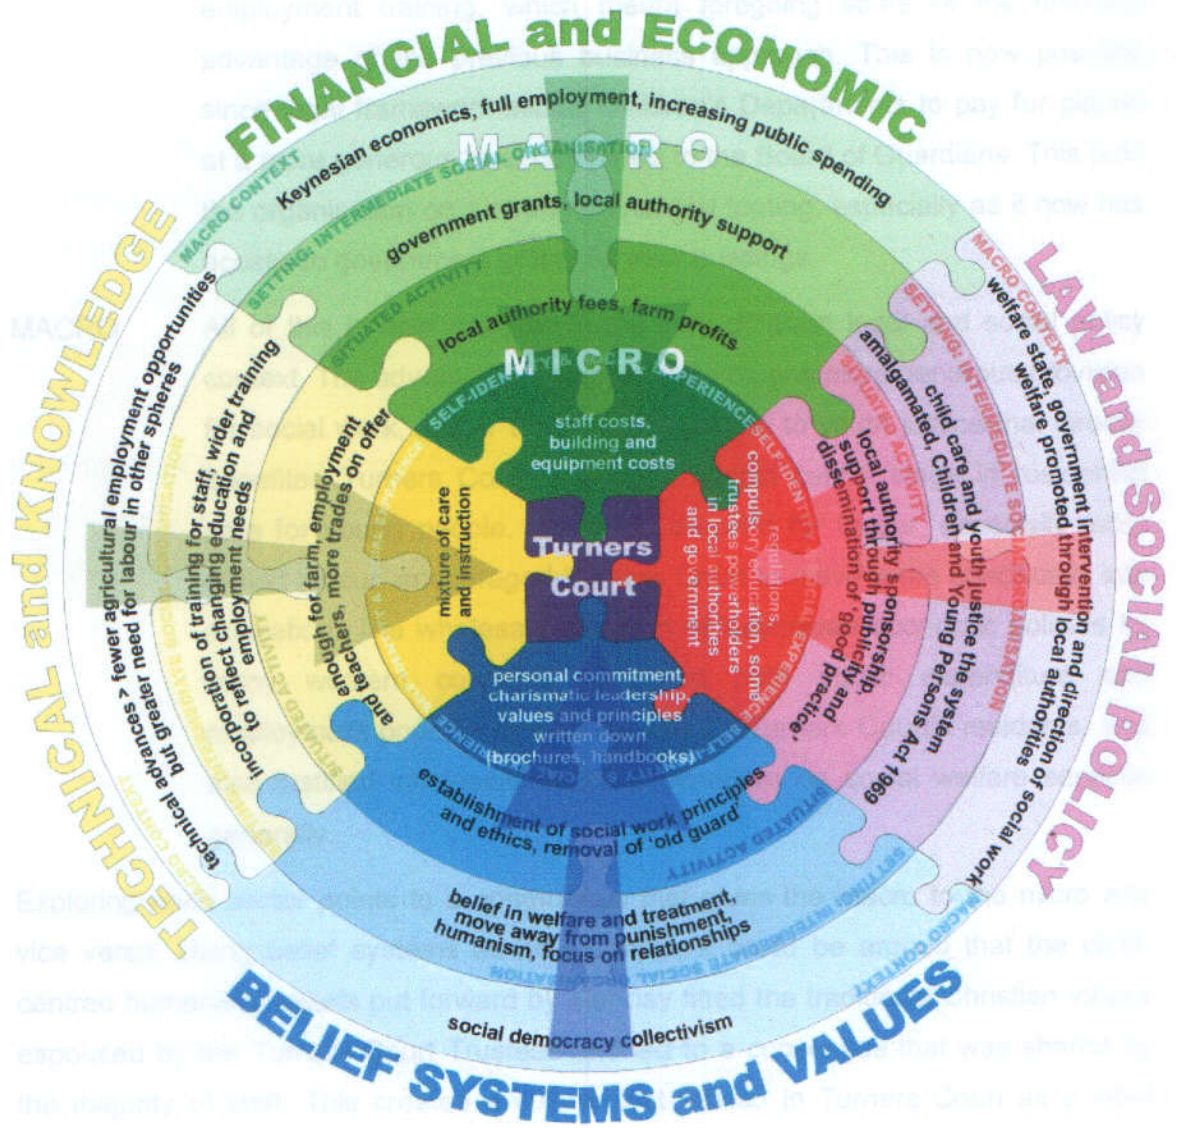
FINANCIAL and ECONOMIC

MACRO

MACRO CONTEXT

SETTING: INTERMEDIATE SOCIAL ORGANISATION

Keynesian economics, full employment, increasing public spending

government grants, local authority support

SITUATED ACTIVITY

local authority fees, farm profits

MICRO

SELF-IDENTITY

EXPERIENCE

staff costs, building and equipment costs

Turners Court

LAW and SOCIAL POLICY

welfare state, government intervention and direction of social work welfare promoted through local authorities

child care and youth justice the system amalgamated, Children and Young Persons Act 1969

local authority sponsorship, support through publicity and dissemination of 'good practice'

regulations, compulsory education, some trustees powerholders in local authorities and government

TECHNICAL and KNOWLEDGE

technical advances > fewer agricultural employment opportunities but greater need for labour in other spheres

incorporation of training for staff, wider training to reflect changing education and employment needs

and enough for farm, employment teachers, more trades on offer

mixture of care and instruction

BELIEF SYSTEMS and VALUES

personal commitment, charismatic leadership, values and principles written down (brochures, handbooks)

establishment of social work principles and ethics, removal of 'old guard'

belief in welfare and treatment, move away from punishment, humanism, focus on relationships

social democracy collectivism